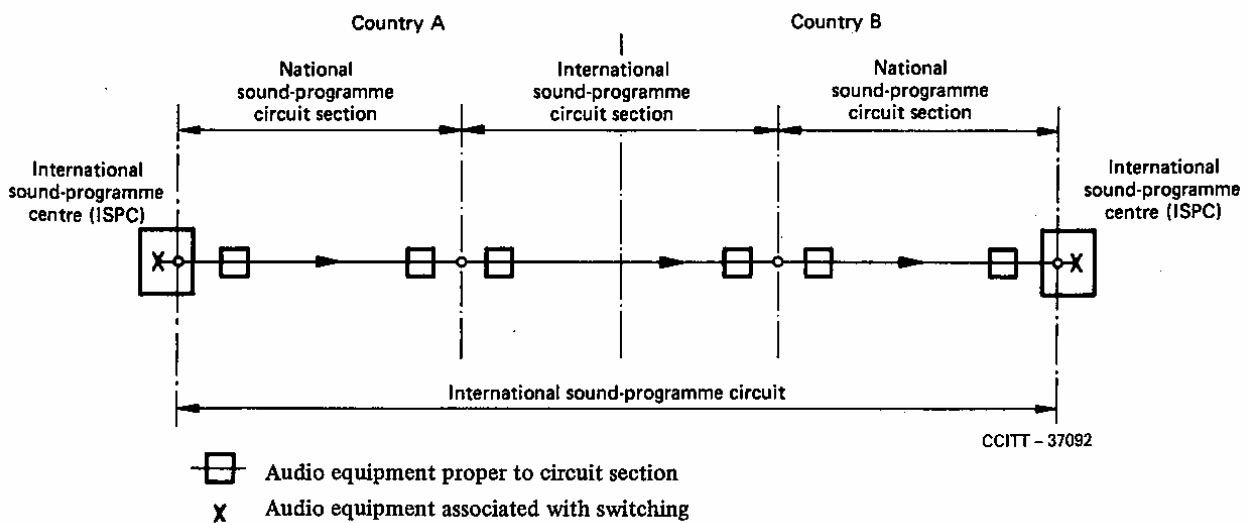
Country A

Country B

National sound-programme circuit section

International sound-programme circuit section

National sound-programme circuit section

International sound-programme centre (ISPC)

International sound-programme centre (ISPC)

X

X

International sound-programme circuit

CCITT – 37092

Audio equipment proper to circuit section

X Audio equipment associated with switching